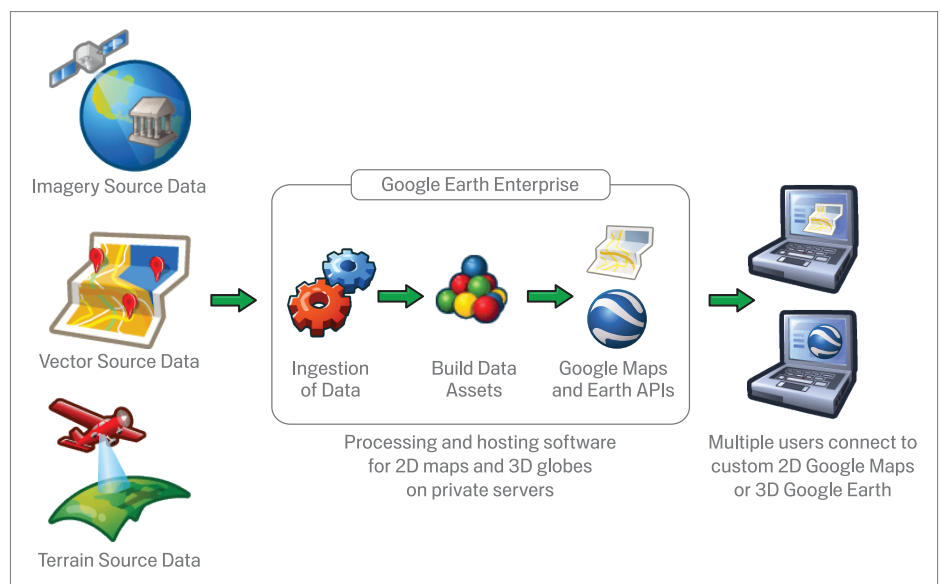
Imagery Source Data

Vector Source Data

Terrain Source Data

Google Earth Enterprise

Ingestion of Data

Build Data Assets

Google Maps and Earth APIs

Processing and hosting software for 2D maps and 3D globes on private servers

Multiple users connect to custom 2D Google Maps or 3D Google Earth